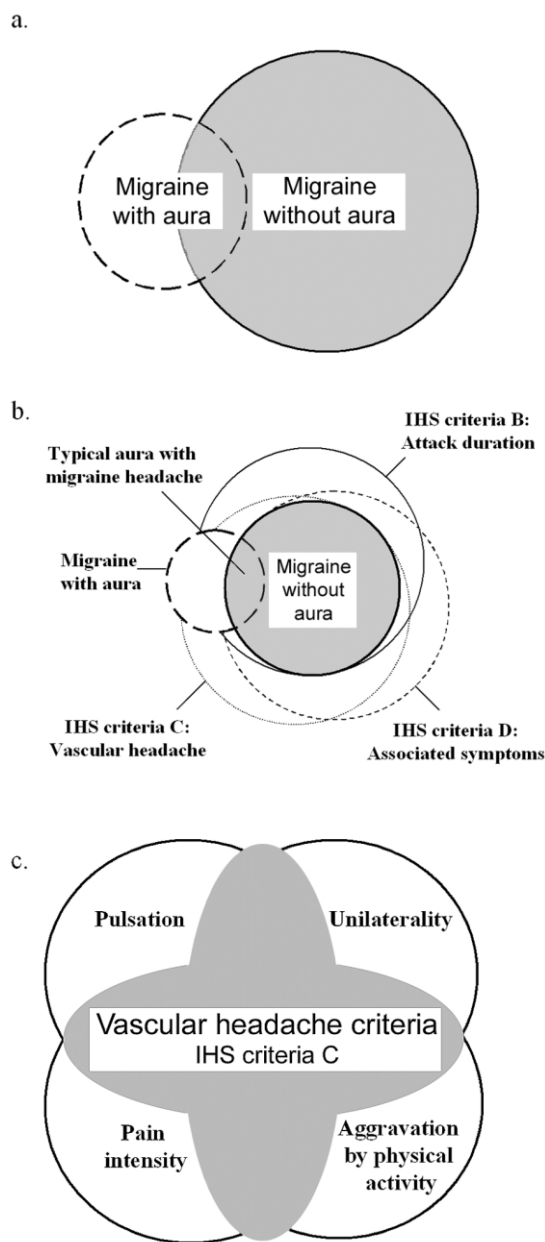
a.

Migraine with aura

Migraine without aura

b.

IHS criteria B: Attack duration

Typical aura with migraine headache

Migraine with aura

Migraine without aura

IHS criteria C: Vascular headache

IHS criteria D: Associated symptoms

c.

Pulsation

Unilaterality

Vascular headache criteria
IHS criteria C

Pain intensity

Aggravation by physical activity